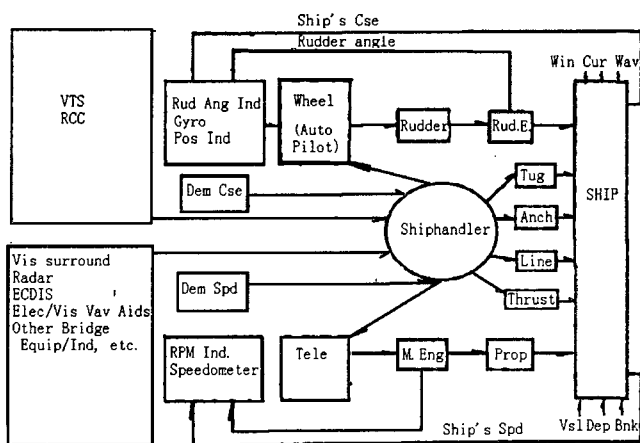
Ship's Cse

Rudder angle

Win Cur Wav

VTS
RCC

Rud Ang Ind
Gyro
Pos Ind

Wheel
(Auto
Pilot)

Rudder

Rud.E.

SHIP

Dem Cse

Tug

Anch

Shiphandler

Line

Thrust

Vis surround
Radar
ECDIS
Elec/Vis Vav Aids
Other Bridge
Equip/Ind, etc.

Dem Spd

RPM Ind.
Speedometer

Tele

M. Eng

Prop

Ship's Spd

Vsl Dep Bnk